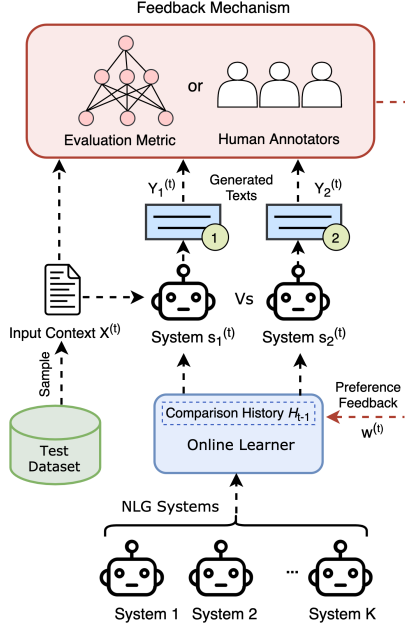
Feedback Mechanism

or

Evaluation Metric

Human Annotators

$Y_1^{(t)}$

Generated Texts

$Y_2^{(t)}$

1

2

Input Context $X^{(t)}$

System $s_1^{(t)}$

Vs

System $s_2^{(t)}$

Sample

Test Dataset

Comparison History $H_{t-1}$

Online Learner

Preference Feedback

$w^{(t)}$

NLG Systems

System 1

System 2

...

System K